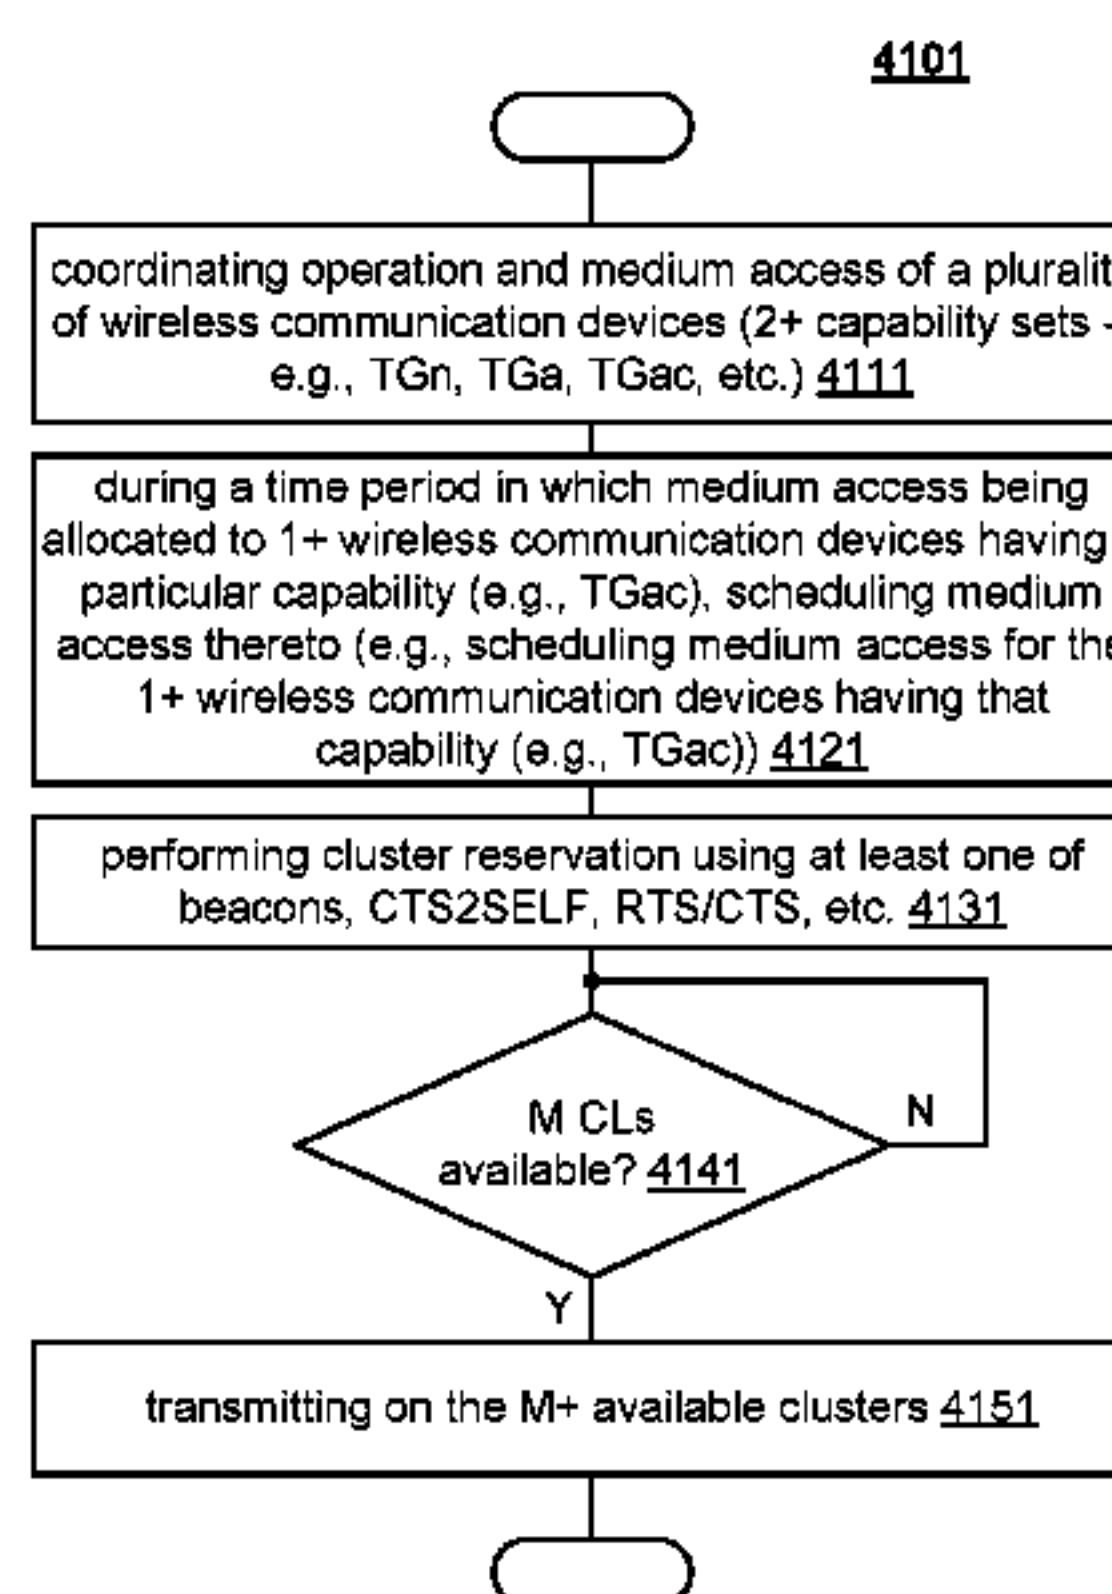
4101

coordinating operation and medium access of a pluralit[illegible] of wireless communication devices (2+ capability sets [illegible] e.g., TGn, TGa, TGac, etc.) 4111

during a time period in which medium access being allocated to 1+ wireless communication devices having particular capability (e.g., TGac), scheduling medium access thereto (e.g., scheduling medium access for th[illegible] 1+ wireless communication devices having that capability (e.g., TGac)) 4121

performing cluster reservation using at least one of beacons, CTS2SELF, RTS/CTS, etc. 4131

M CLs available? 4141

N

Y

transmitting on the M+ available clusters 4151